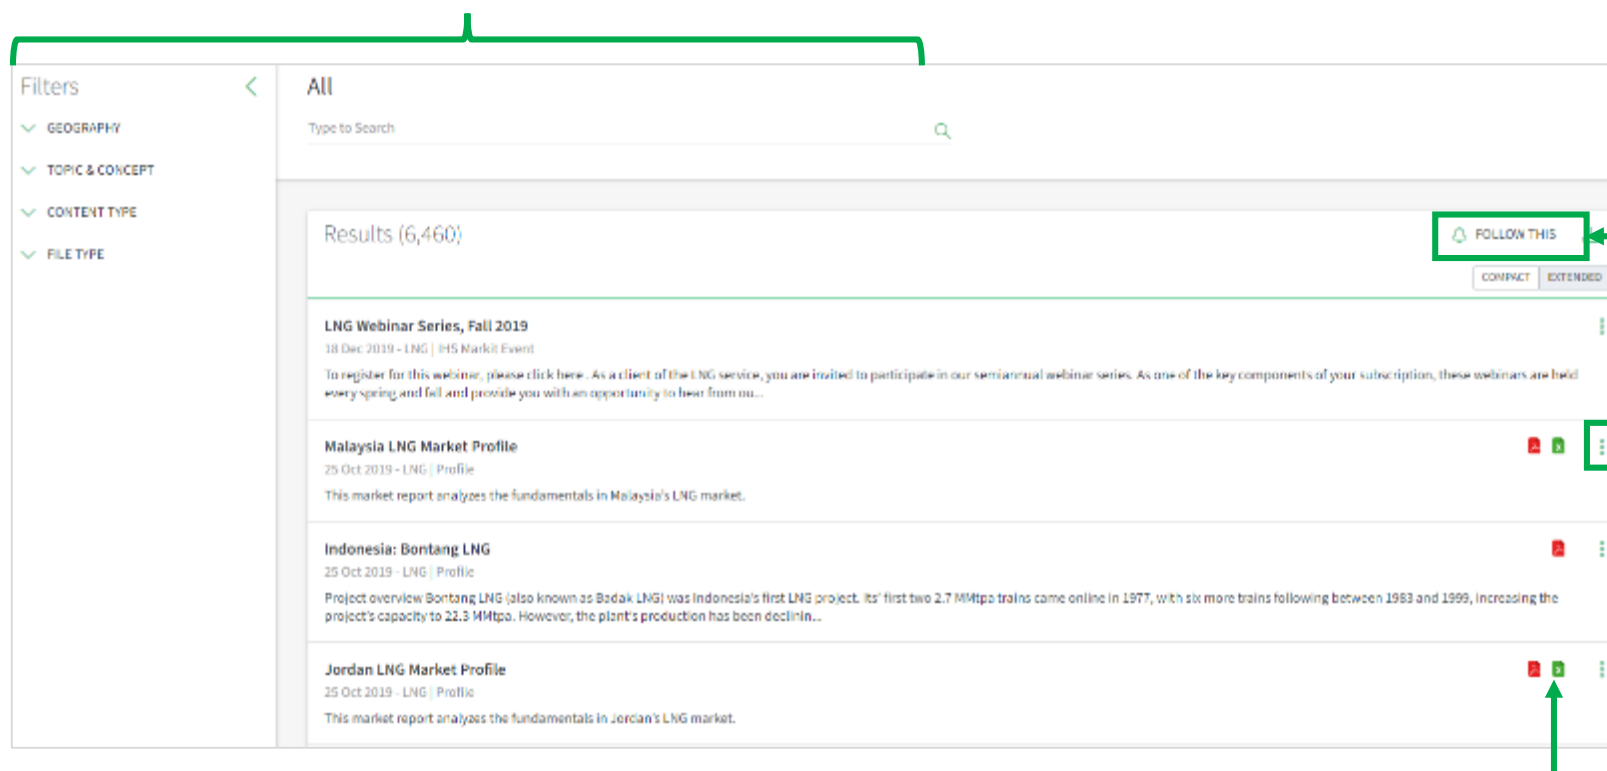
Filters

GEOGRAPHY

TOPIC & CONCEPT

CONTENT TYPE

FILE TYPE

All

Type to Search

Results (6,460)

FOLLOW THIS

COMPACT EXTENDED

LNG Webinar Series, Fall 2019

18 Dec 2019 - LNG | IHS Markit Event

To register for this webinar, please click here. As a client of the LNG service, you are invited to participate in our semiannual webinar series. As one of the key components of your subscription, these webinars are held every spring and fall and provide you with an opportunity to hear from ou...

Malaysia LNG Market Profile

25 Oct 2019 - LNG | Profile

This market report analyzes the fundamentals in Malaysia's LNG market.

Indonesia: Bontang LNG

25 Oct 2019 - LNG | Profile

Project overview Bontang LNG (also known as Badak LNG) was Indonesia's first LNG project. Its' first two 2.7 MMtpa trains came online in 1977, with six more trains following between 1983 and 1999, increasing the project's capacity to 22.3 MMtpa. However, the plant's production has been declinin...

Jordan LNG Market Profile

25 Oct 2019 - LNG | Profile

This market report analyzes the fundamentals in Jordan's LNG market.